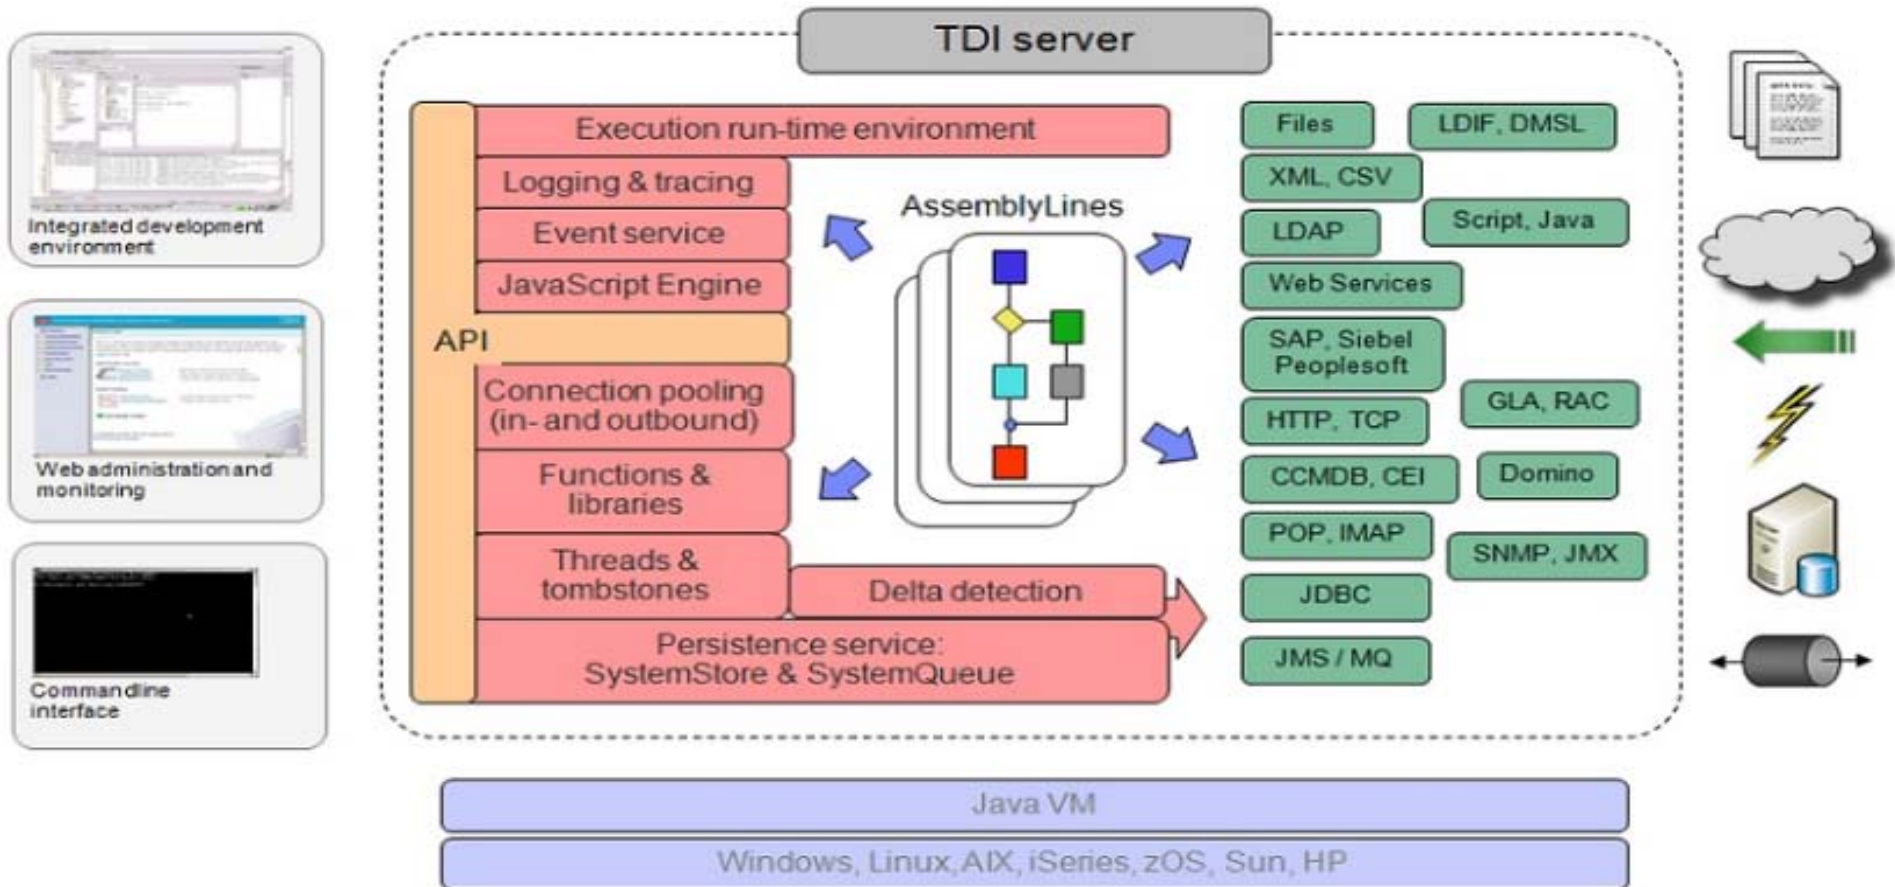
TDI server

Integrated development environment

Web administration and monitoring

Commandline interface

API

Execution run-time environment

Logging & tracing

Event service

JavaScript Engine

Connection pooling (in- and outbound)

Functions & libraries

Threads & tombstones

Delta detection

Persistence service: SystemStore & SystemQueue

AssemblyLines

Files

LDIF, DMSL

XML, CSV

LDAP

Script, Java

Web Services

SAP, Siebel Peoplesoft

GLA, RAC

HTTP, TCP

CCMDB, CEI

Domino

POP, IMAP

SNMP, JMX

JDBC

JMS / MQ

Java VM

Windows, Linux, AIX, iSeries, zOS, Sun, HP